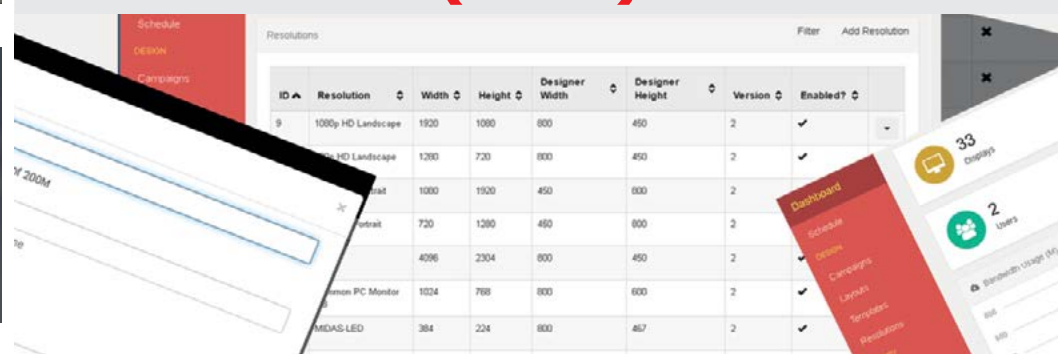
Schedule
DESIGN
Campaigns

Resolutions

Filter Add Resolution

| ID | Resolution | Width | Height | Designer Width | Designer Height | Version | Enabled? |
|---|---|---|---|---|---|---|---|
| 9 | 1080p HD Landscape | 1920 | 1080 | 800 | 450 | 2 | ✔ |
| | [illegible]p HD Landscape | 1280 | 720 | 800 | 450 | 2 | ✔ |
| | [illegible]trait | 1080 | 1920 | 450 | 800 | 2 | |
| | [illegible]Portrait | 720 | 1280 | 450 | 800 | 2 | |
| | | 4096 | 2304 | 800 | 450 | 2 | ✔ |
| | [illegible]mon PC Monitor | 1024 | 768 | 800 | 600 | 2 | ✔ |
| | MIDAS LED | 384 | 224 | 800 | 467 | 2 | ✔ |

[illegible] of 200M

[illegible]e

Dashboard
Schedule
DESIGN
Campaigns
Layouts
Templates
Resolutions

33
Displays

2
Users

Bandwidth Usage (M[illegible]